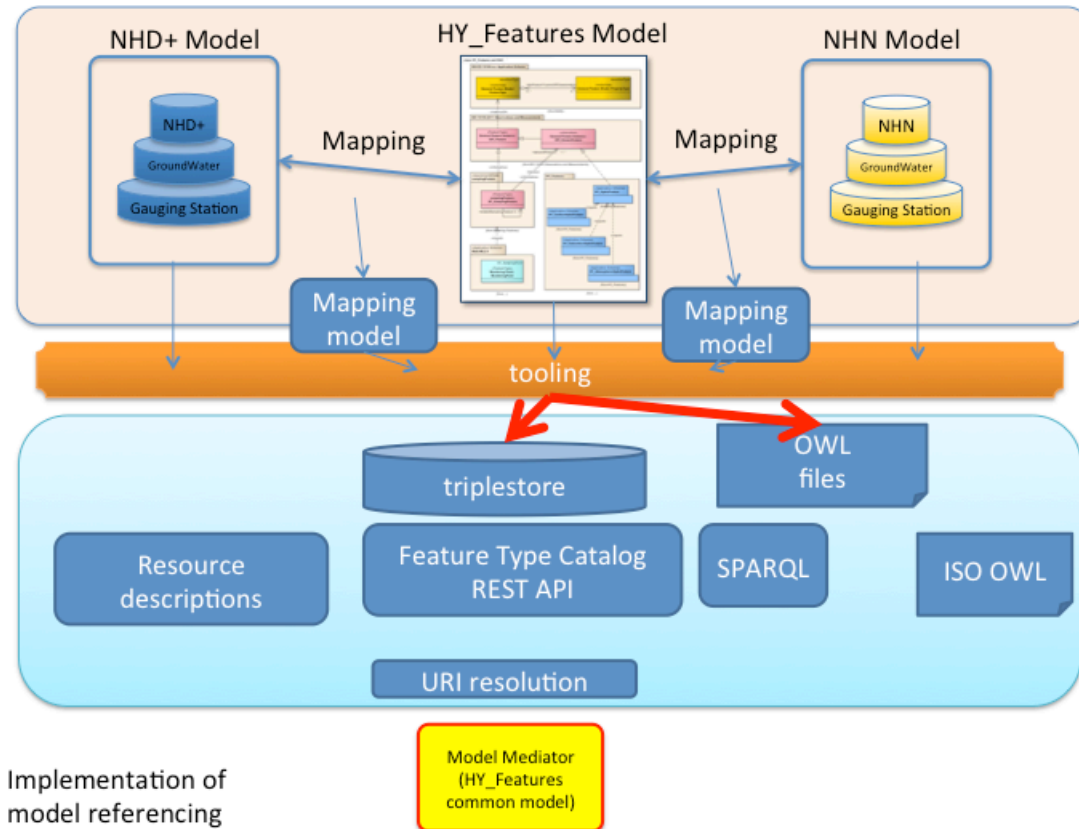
NHD+ Model

HY_Features Model

NHN Model

NHD+

GroundWater

Gauging Station

Mapping

Mapping

NHN

GroundWater

Gauging Station

Mapping model

Mapping model

tooling

triplestore

OWL files

Resource descriptions

Feature Type Catalog REST API

SPARQL

ISO OWL

URI resolution

Model Mediator (HY_Features common model)

Implementation of model referencing